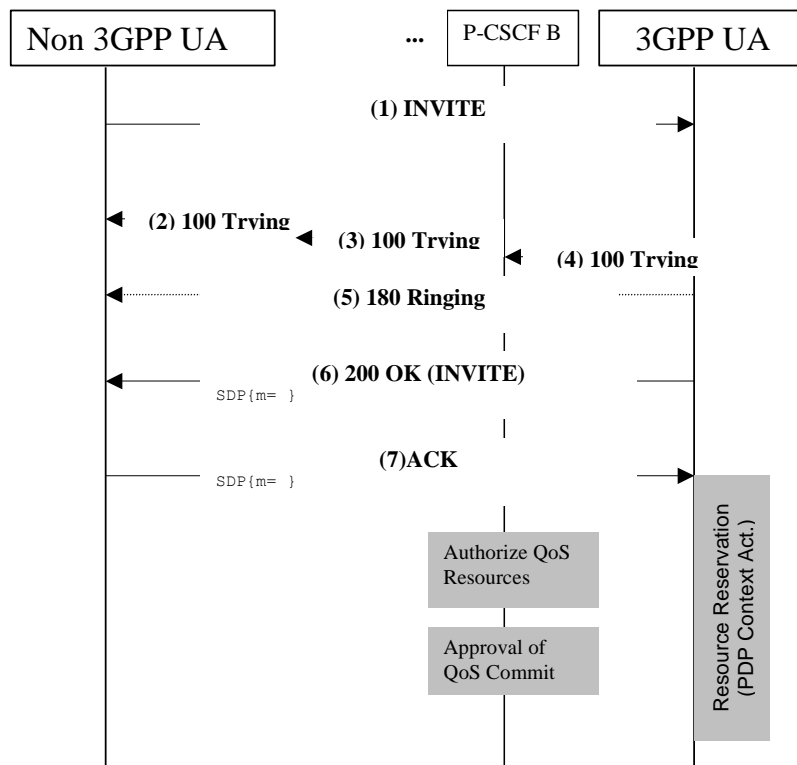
Non 3GPP UA

...

P-CSCF B

3GPP UA

(1) INVITE

(2) 100 Trying

(3) 100 Trying

(4) 100 Trying

(5) 180 Ringing

(6) 200 OK (INVITE)

SDP{m= }

(7)ACK

SDP{m= }

Authorize QoS Resources

Approval of QoS Commit

Resource Reservation (PDP Context Act.)